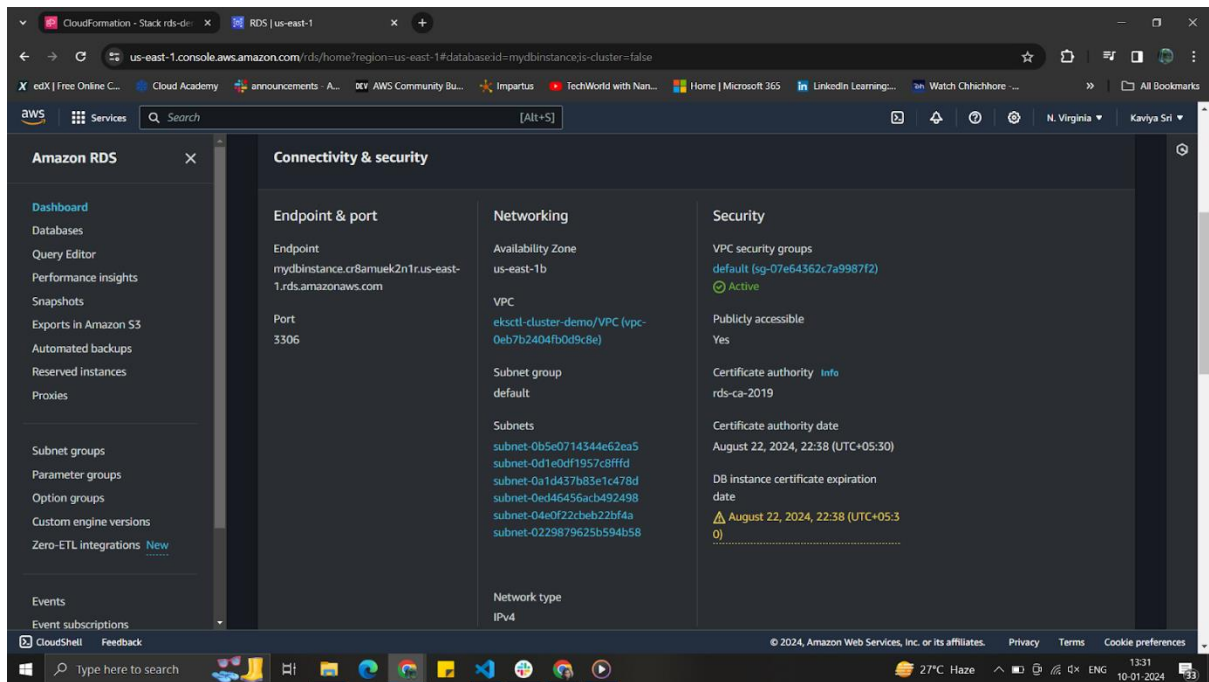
CloudFormation - Stack rds-de ×
RDS | us-east-1 ×
+

us-east-1.console.aws.amazon.com/rds/home?region=us-east-1#database:id=mydbinstance;is-cluster=false

edX | Free Online C... Cloud Academy announcements - A... AWS Community Bu... Impartus TechWorld with Nan... Home | Microsoft 365 LinkedIn Learning:... Watch Chhichhore -... » All Bookmarks

aws Services Search [Alt+S] N. Virginia ▼ Kaviya Sri ▼

Amazon RDS ×

Dashboard
Databases
Query Editor
Performance insights
Snapshots
Exports in Amazon S3
Automated backups
Reserved instances
Proxies

Subnet groups
Parameter groups
Option groups
Custom engine versions
Zero-ETL integrations New

Events
Event subscriptions

Connectivity & security

Endpoint & port

Endpoint
mydbinstance.cr8amuek2n1r.us-east-1.rds.amazonaws.com

Port
3306

Networking

Availability Zone
us-east-1b

VPC
eksctl-cluster-demo/VPC (vpc-0eb7b2404fb0d9c8e)

Subnet group
default

Subnets
subnet-0b5e0714344e62ea5
subnet-0d1e0df1957c8fffd
subnet-0a1d437b83e1c478d
subnet-0ed46456acb492498
subnet-04e0f22cbeb22bf4a
subnet-0229879625b594b58

Network type
IPv4

Security

VPC security groups
default (sg-07e64362c7a9987f2)
Active

Publicly accessible
Yes

Certificate authority Info
rds-ca-2019

Certificate authority date
August 22, 2024, 22:38 (UTC+05:30)

DB instance certificate expiration date
August 22, 2024, 22:38 (UTC+05:30)

CloudShell Feedback
© 2024, Amazon Web Services, Inc. or its affiliates. Privacy Terms Cookie preferences

Type here to search
27°C Haze ENG 13:31 10-01-2024 33